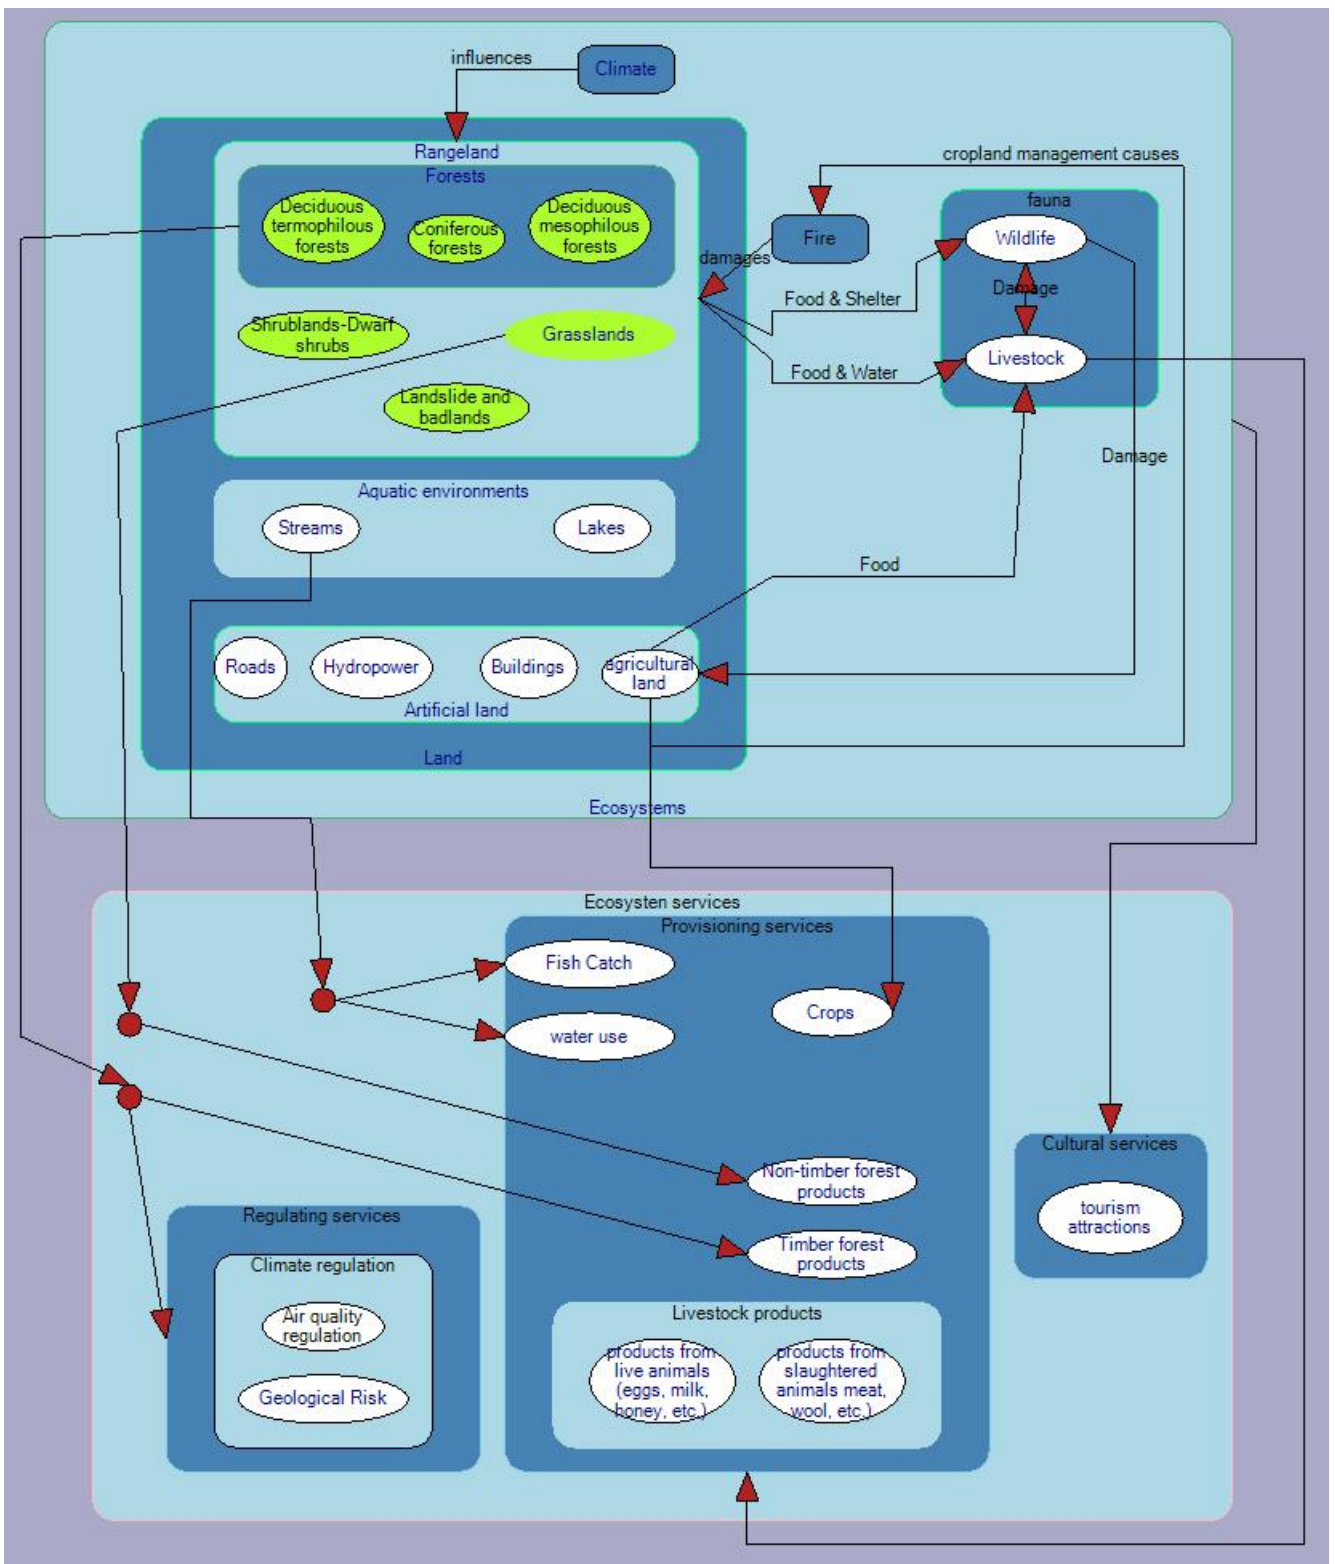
influences
Climate
Rangeland
Forests
Deciduous termophilous forests
Coniferous forests
Deciduous mesophilous forests
cropland management causes
Fire
damages
fauna
Wildlife
Damage
Livestock
Food & Shelter
Food & Water
Shrublands-Dwarf shrubs
Grasslands
Landslide and badlands
Damage
Aquatic environments
Streams
Lakes
Food
Roads
Hydropower
Buildings
agricultural land
Artificial land
Land
Ecosystems
Ecosysten services
Provisioning services
Fish Catch
Crops
water use
Non-timber forest products
Timber forest products
Cultural services
tourism attractions
Regulating services
Climate regulation
Air quality regulation
Geological Risk
Livestock products
products from live animals (eggs, milk, honey, etc.)
products from slaughtered animals meat, wool, etc.)